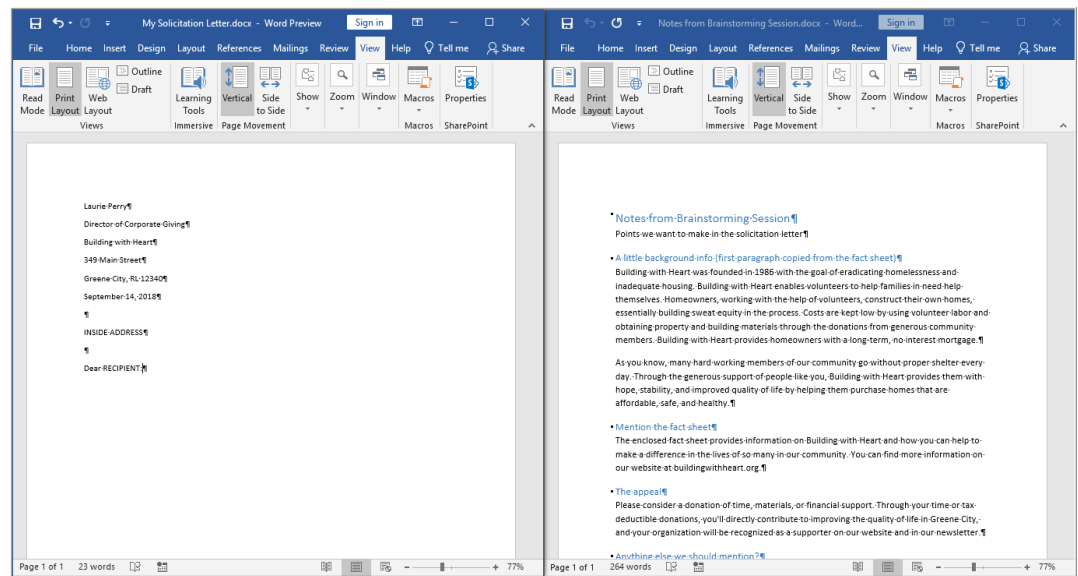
My Solicitation Letter.docx - Word Preview Sign in

File Home Insert Design Layout References Mailings Review View Help Tell me Share

Read Mode Print Layout Web Layout Outline Draft Views Learning Tools Immersive Vertical Side to Side Page Movement Show Zoom Window Macros Macros Properties SharePoint

Laurie·Perry¶

Director·of·Corporate·Giving¶

Building·with·Heart¶

349·Main·Street¶

Greene·City,·RL·12340¶

September·14,·2018¶

¶

INSIDE·ADDRESS¶

¶

Dear·RECIPIENT:¶

Page 1 of 1 23 words 77%

Notes from Brainstorming Session.docx - Word... Sign in

File Home Insert Design Layout References Mailings Review View Help Tell me Share

Read Mode Print Layout Web Layout Outline Draft Views Learning Tools Immersive Vertical Side to Side Page Movement Show Zoom Window Macros Macros Properties SharePoint

Notes·from·Brainstorming·Session¶

Points·we·want·to·make·in·the·solicitation·letter¶

A·little·background·info·(first·paragraph·copied·from·the·fact·sheet)¶

Building·with·Heart·was·founded·in·1986·with·the·goal·of·eradicating·homelessness·and·inadequate·housing.·Building·with·Heart·enables·volunteers·to·help·families·in·need·help·themselves.·Homeowners,·working·with·the·help·of·volunteers,·construct·their·own·homes,·essentially·building·sweat·equity·in·the·process.·Costs·are·kept·low·by·using·volunteer·labor·and·obtaining·property·and·building·materials·through·the·donations·from·generous·community·members.·Building·with·Heart·provides·homeowners·with·a·long-term,·no-interest·mortgage.¶

As·you·know,·many·hard-working·members·of·our·community·go·without·proper·shelter·every·day.·Through·the·generous·support·of·people·like·you,·Building·with·Heart·provides·them·with·hope,·stability,·and·improved·quality·of·life·by·helping·them·purchase·homes·that·are·affordable,·safe,·and·healthy.¶

Mention·the·fact·sheet¶

The·enclosed·fact·sheet·provides·information·on·Building·with·Heart·and·how·you·can·help·to·make·a·difference·in·the·lives·of·so·many·in·our·community.·You·can·find·more·information·on·our·website·at·buildingwithheart.org.¶

The·appeal¶

Please·consider·a·donation·of·time,·materials,·or·financial·support.·Through·your·time·or·tax-deductible·donations,·you'll·directly·contribute·to·improving·the·quality·of·life·in·Greene·City,·and·your·organization·will·be·recognized·as·a·supporter·on·our·website·and·in·our·newsletter.¶

Anything·else·we·should·mention?¶

Page 1 of 1 264 words 77%